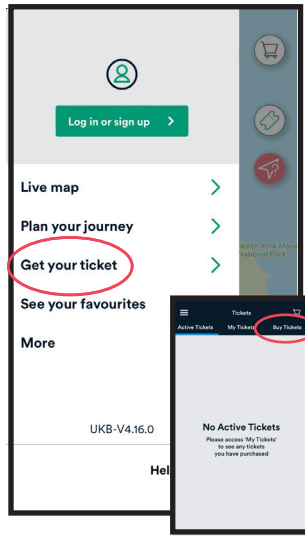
Log in or sign up

Live map

Plan your journey

Get your ticket

See your favourites

More

UKB-V4.16.0

Hel

North York Moors National Park

Tickets

Active Tickets

My Tickets

Buy Tickets

No Active Tickets

Please access 'My Tickets' to see any tickets you have purchased